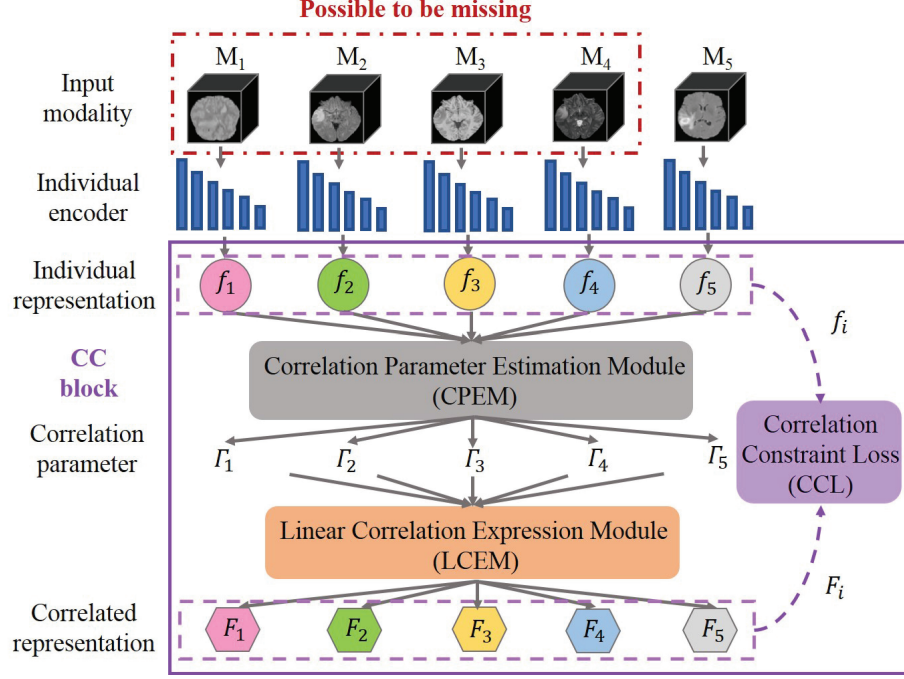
Possible to be missing

Input modality

$M_1$ $M_2$ $M_3$ $M_4$ $M_5$

Individual encoder

Individual representation

$f_1$ $f_2$ $f_3$ $f_4$ $f_5$

$f_i$

CC block

Correlation Parameter Estimation Module (CPEM)

Correlation parameter

$\Gamma_1$ $\Gamma_2$ $\Gamma_3$ $\Gamma_4$ $\Gamma_5$

Correlation Constraint Loss (CCL)

Linear Correlation Expression Module (LCEM)

$F_i$

Correlated representation

$F_1$ $F_2$ $F_3$ $F_4$ $F_5$